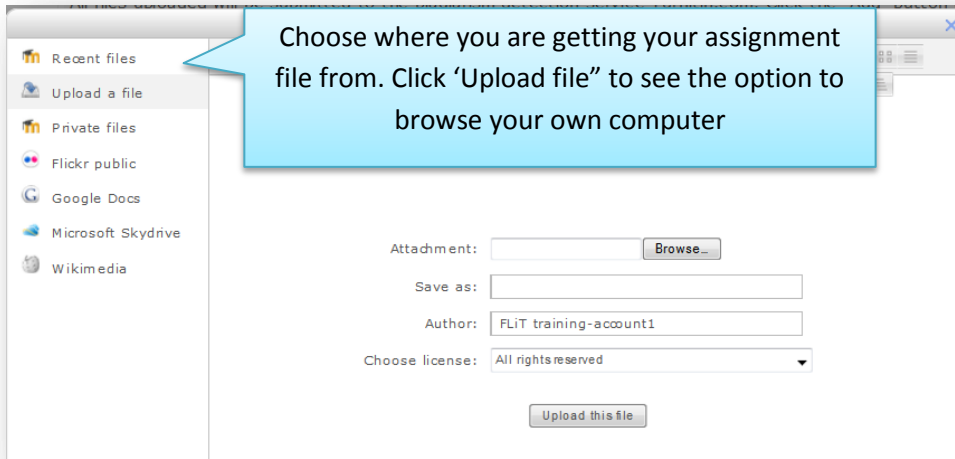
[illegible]

Recent files
Upload a file
Private files
Flickr public
Google Docs
Microsoft Skydrive
Wikimedia

Choose where you are getting your assignment file from. Click ‘Upload file” to see the option to browse your own computer

Attachment: Browse...
Save as:
Author: FLiT training-account1
Choose license: All rights reserved

Upload this file